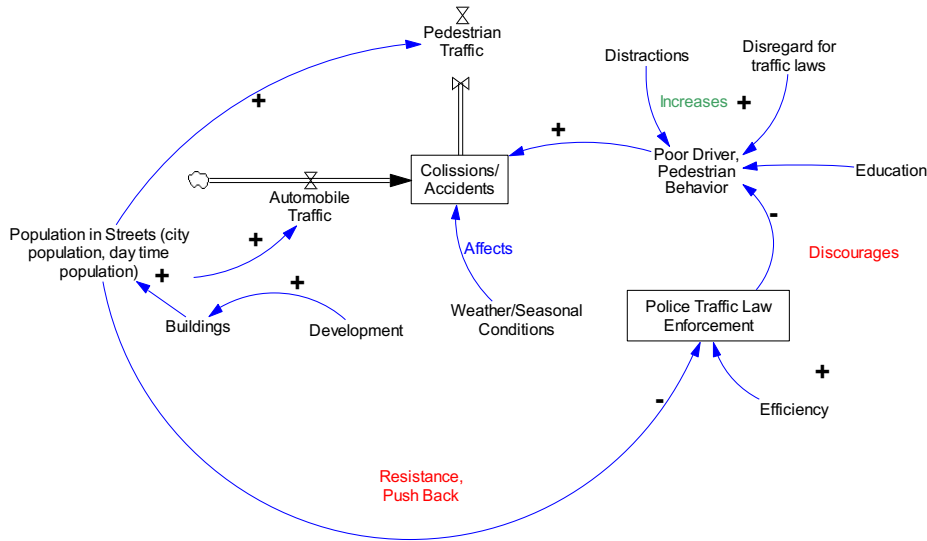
Pedestrian Traffic

Distractions

Disregard for traffic laws

Increases +

+

+

Colissions/ Accidents

Poor Driver, Pedestrian Behavior

Education

Automobile Traffic

-

Population in Streets (city population, day time population)

+

Affects

Discourages

+

+

Buildings

Development

Weather/Seasonal Conditions

Police Traffic Law Enforcement

+

-

Efficiency

Resistance, Push Back